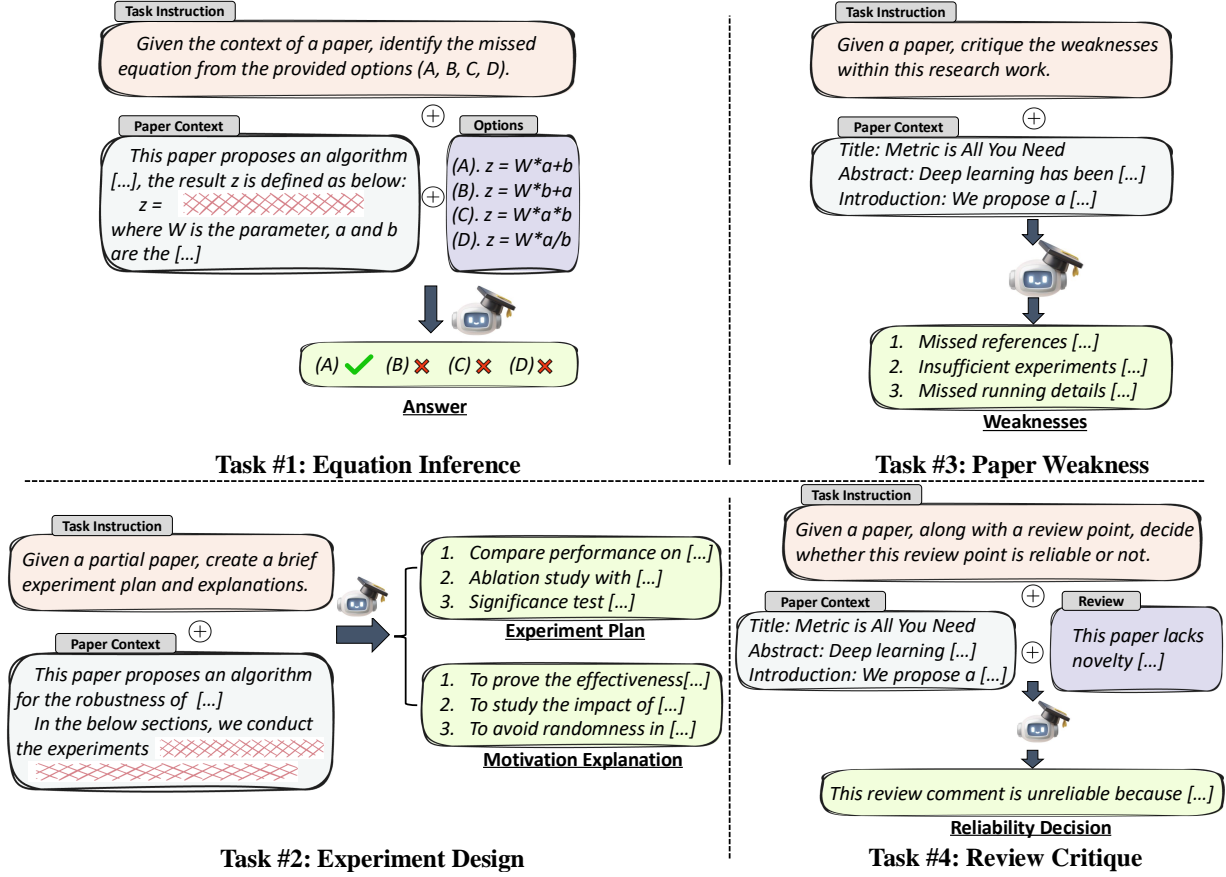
Task Instruction

Given the context of a paper, identify the missed equation from the provided options (A, B, C, D).

Paper Context

This paper proposes an algorithm […], the result z is defined as below:
z =
where W is the parameter, a and b are the […]

Options

(A). z = W*a+b
(B). z = W*b+a
(C). z = W*a*b
(D). z = W*a/b

(A) (B) (C) (D)

Answer

Task #1: Equation Inference

Task Instruction

Given a paper, critique the weaknesses within this research work.

Paper Context

Title: Metric is All You Need
Abstract: Deep learning has been […]
Introduction: We propose a […]

1. Missed references […]
2. Insufficient experiments […]
3. Missed running details […]

Weaknesses

Task #3: Paper Weakness

Task Instruction

Given a partial paper, create a brief experiment plan and explanations.

Paper Context

This paper proposes an algorithm for the robustness of […]
In the below sections, we conduct the experiments

1. Compare performance on […]
2. Ablation study with […]
3. Significance test […]

Experiment Plan

1. To prove the effectiveness[…]
2. To study the impact of […]
3. To avoid randomness in […]

Motivation Explanation

Task #2: Experiment Design

Task Instruction

Given a paper, along with a review point, decide whether this review point is reliable or not.

Paper Context

Title: Metric is All You Need
Abstract: Deep learning […]
Introduction: We propose a […]

Review

This paper lacks novelty […]

This review comment is unreliable because […]

Reliability Decision

Task #4: Review Critique